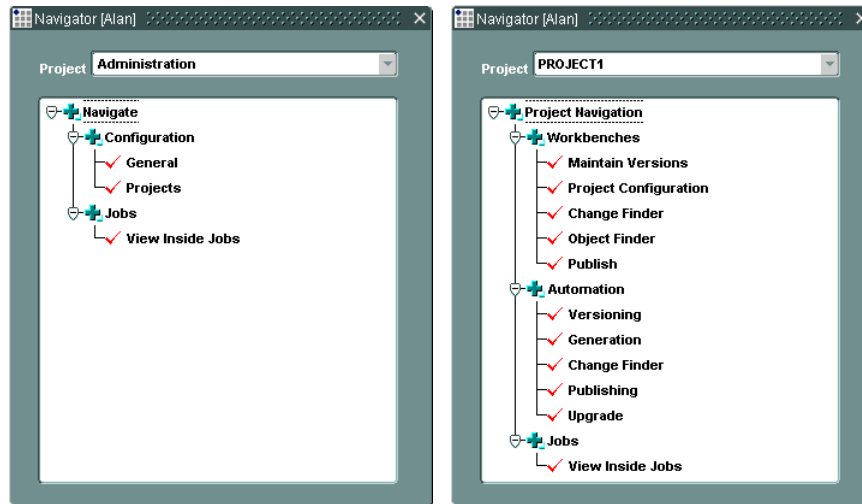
Navigator [Alan] ×

Project Administration

Navigate
Configuration
General
Projects
Jobs
View Inside Jobs

Navigator [Alan]

Project PROJECT1

Project Navigation
Workbenches
Maintain Versions
Project Configuration
Change Finder
Object Finder
Publish
Automation
Versioning
Generation
Change Finder
Publishing
Upgrade
Jobs
View Inside Jobs